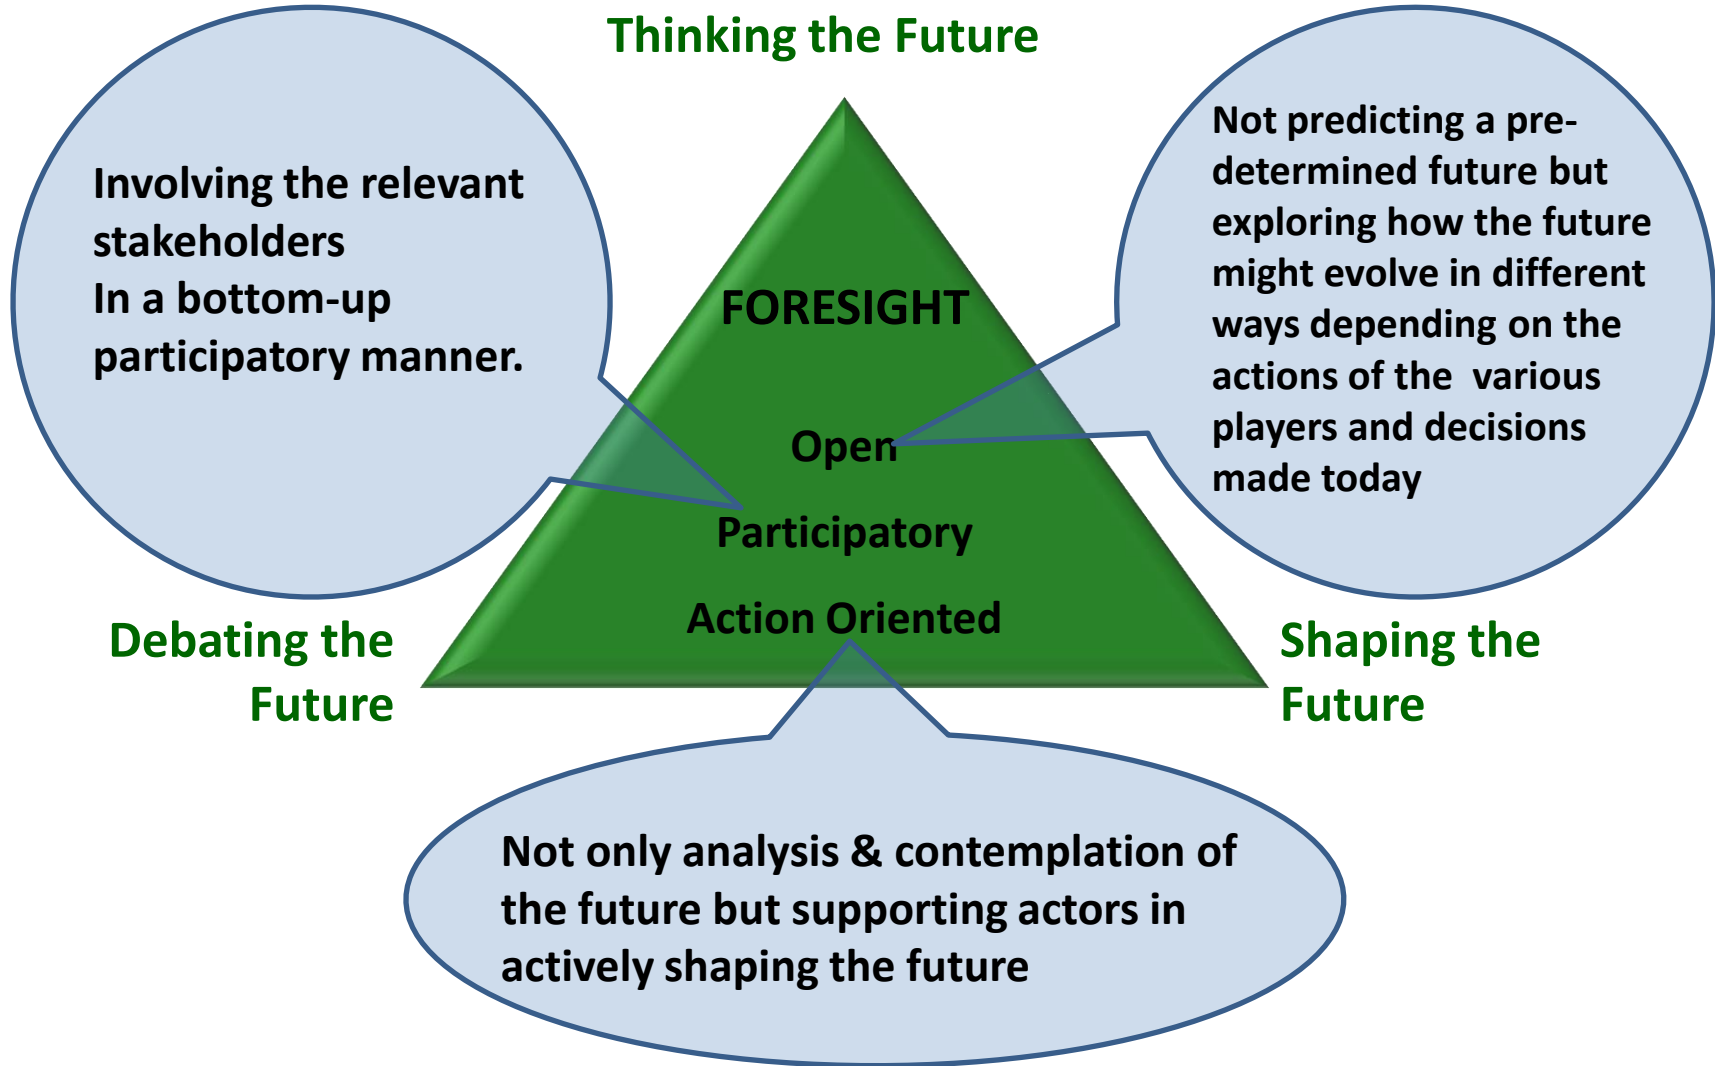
Thinking the Future

Involving the relevant stakeholders
In a bottom-up participatory manner.

FORESIGHT

Open

Participatory

Action Oriented

Not predicting a predetermined future but exploring how the future might evolve in different ways depending on the actions of the various players and decisions made today

Debating the Future

Shaping the Future

Not only analysis & contemplation of the future but supporting actors in actively shaping the future